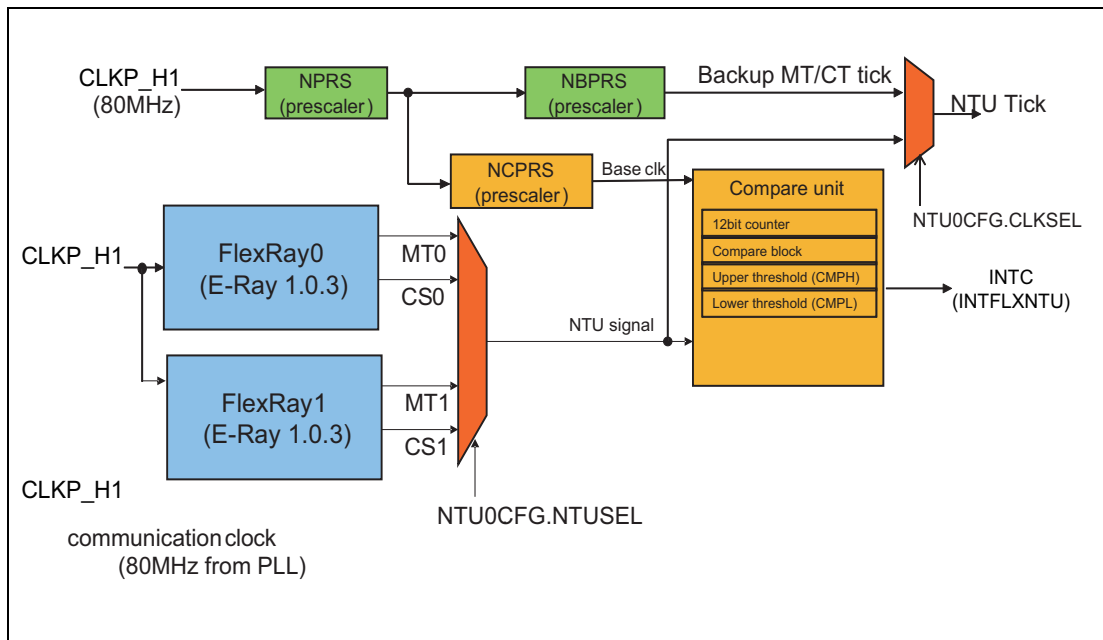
CLKP_H1
(80MHz)

NPRS
(prescaler)

NBPRS
(prescaler)

Backup MT/CT tick

NTU Tick

NCPRS
(prescaler)

Base clk

Compare unit

12bit counter

Compare block

Upper threshold (CMPH)

Lower threshold (CMPL)

NTU0CFG.CLKSEL

CLKP_H1

FlexRay0
(E-Ray 1.0.3)

MT0

CS0

NTU signal

INTC
(INTFLXNTU)

FlexRay1
(E-Ray 1.0.3)

MT1

CS1

CLKP_H1

NTU0CFG.NTUSEL

communication clock
(80MHz from PLL)